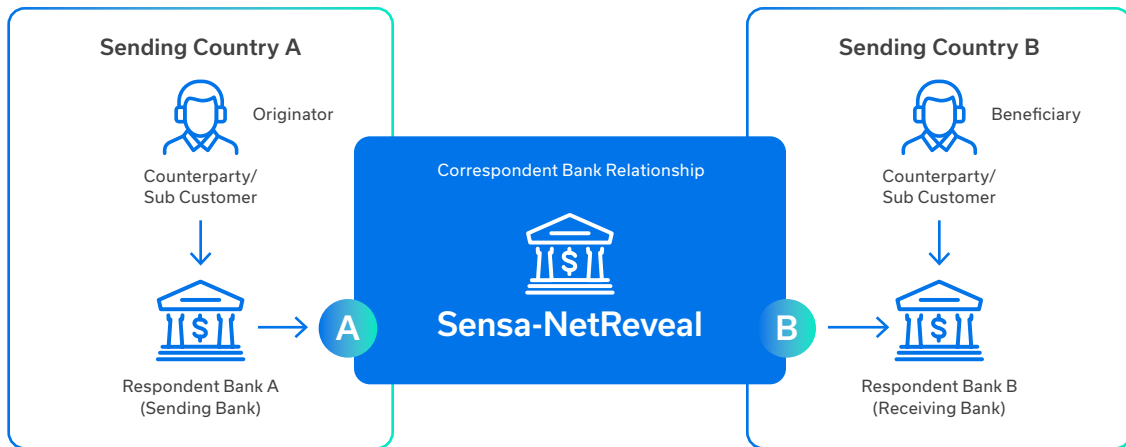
Sending Country A

Originator

Counterparty/ Sub Customer

Respondent Bank A (Sending Bank)

A

Correspondent Bank Relationship

$

Sensa-NetReveal

B

Sending Country B

Beneficiary

Counterparty/ Sub Customer

Respondent Bank B (Receiving Bank)